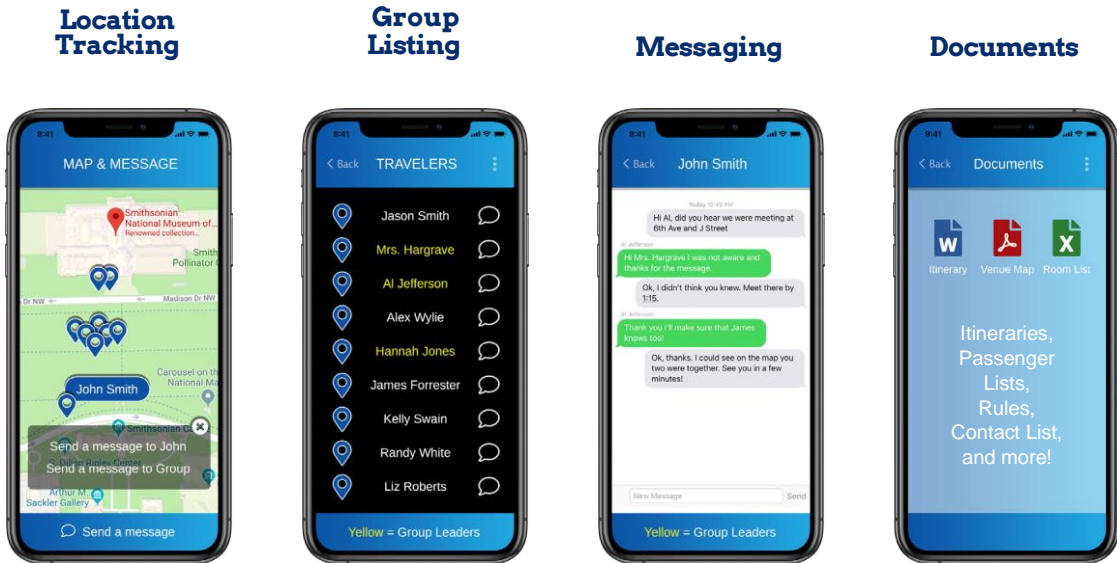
Location Tracking

Group Listing

Messaging

Documents

9:41

MAP & MESSAGE

Smithsonian National Museum of...
Renowned collection...

Smith Pollinator

Madison Dr NW

Carousel on the National Ma

John Smith

Smithsonian Ca

Send a message to John
Send a message to Group

Arthur M. Sackler Gallery

Send a message

9:41

< Back TRAVELERS

Jason Smith
Mrs. Hargrave
Al Jefferson
Alex Wylie
Hannah Jones
James Forrester
Kelly Swain
Randy White
Liz Roberts

Yellow = Group Leaders

9:41

< Back John Smith

Today 12:43 PM

Hi Al, did you hear we were meeting at 6th Ave and J Street

Al Jefferson

Hi Mrs. Hargrave I was not aware and thanks for the message.

Ok, I didn't think you knew. Meet there by 1:15.

Al Jefferson

Thank you I'll make sure that James knows too!

Ok, thanks. I could see on the map you two were together. See you in a few minutes!

New Message
Send

Yellow = Group Leaders

9:41

< Back Documents

Itinerary Venue Map Room List

Itineraries, Passenger Lists, Rules, Contact List, and more!